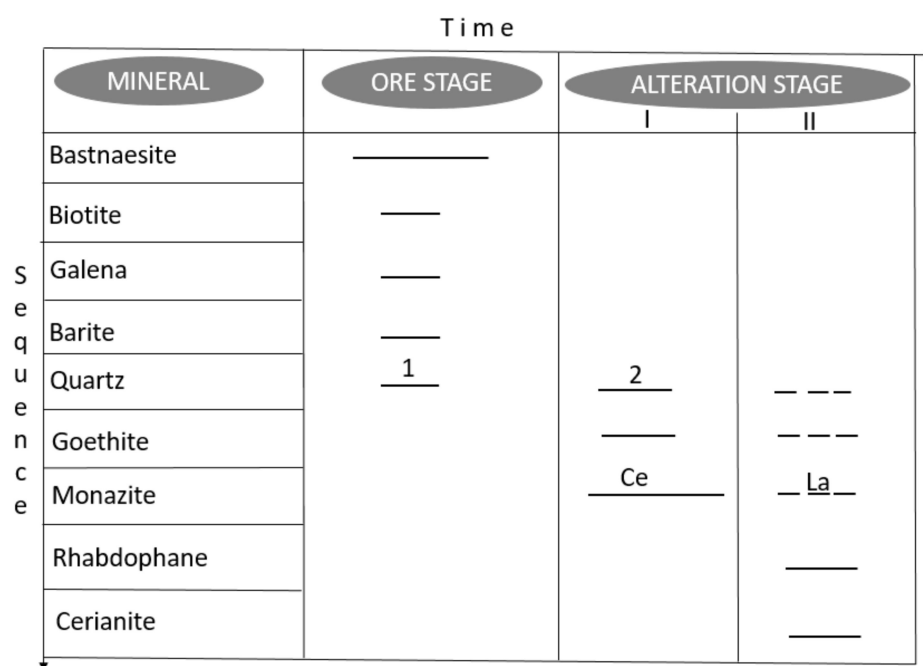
Time

Sequence

| MINERAL | ORE STAGE | ALTERATION STAGE I | ALTERATION STAGE II |
|---|---|---|---|
| Bastnaesite | | | |
| Biotite | | | |
| Galena | | | |
| Barite | | | |
| Quartz | 1 | 2 | |
| Goethite | | | |
| Monazite | | Ce | La |
| Rhabdophane | | | |
| Cerianite | | | |